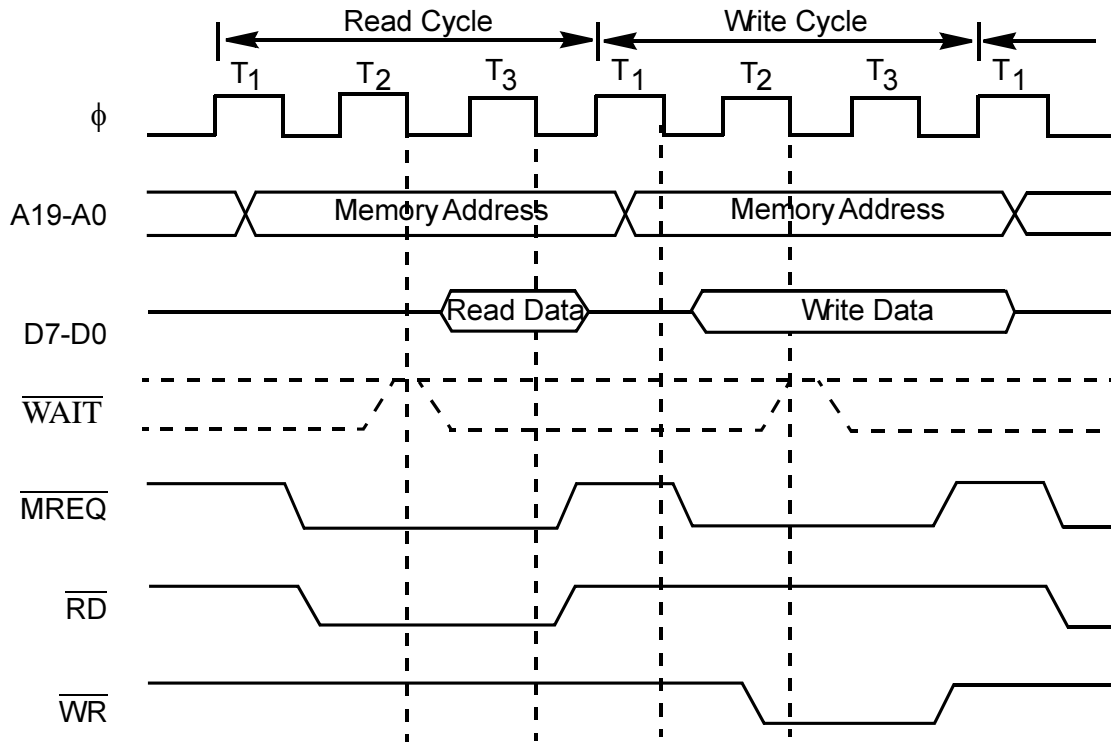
Read Cycle

Write Cycle

$T_1$ $T_2$ $T_3$ $T_1$ $T_2$ $T_3$ $T_1$

$\phi$

A19-A0

Memory Address

Memory Address

D7-D0

Read Data

Write Data

$\overline{WAIT}$

$\overline{MREQ}$

$\overline{RD}$

$\overline{WR}$